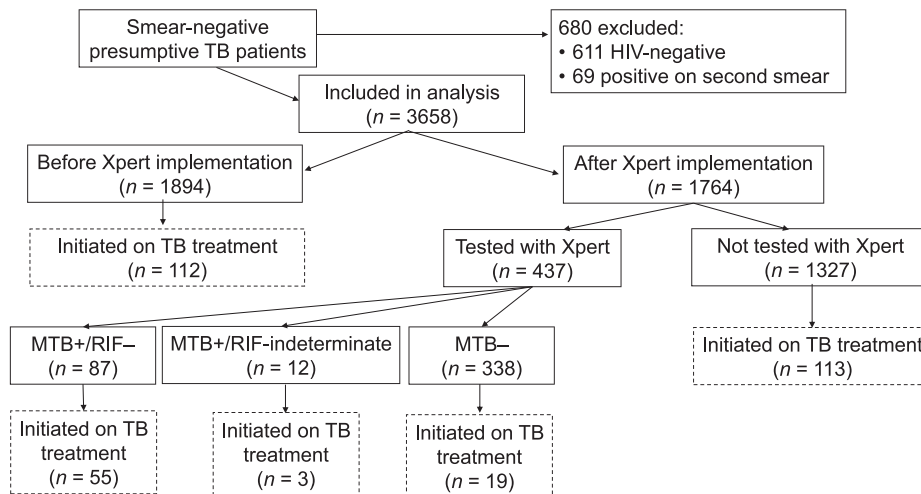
Smear-negative presumptive TB patients

680 excluded:
• 611 HIV-negative
• 69 positive on second smear

Included in analysis
($n$ = 3658)

Before Xpert implementation
($n$ = 1894)

After Xpert implementation
($n$ = 1764)

Initiated on TB treatment
($n$ = 112)

Tested with Xpert
($n$ = 437)

Not tested with Xpert
($n$ = 1327)

MTB+/RIF–
($n$ = 87)

MTB+/RIF-indeterminate
($n$ = 12)

MTB–
($n$ = 338)

Initiated on TB treatment
($n$ = 113)

Initiated on TB treatment
($n$ = 55)

Initiated on TB treatment
($n$ = 3)

Initiated on TB treatment
($n$ = 19)